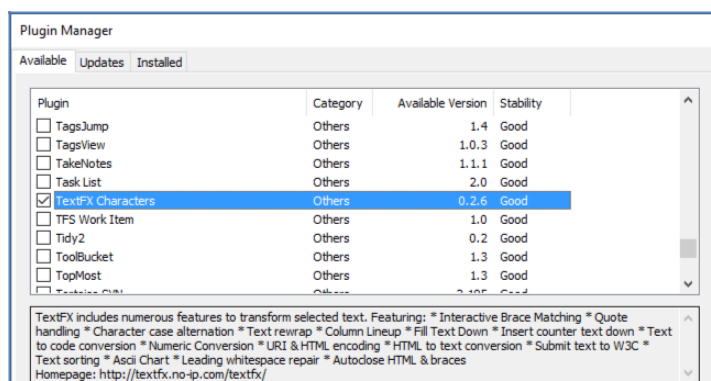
Plugin Manager

Available | Updates | Installed

| Plugin | Category | Available Version | Stability |
|---|---|---|---|
| TagsJump | Others | 1.4 | Good |
| TagsView | Others | 1.0.3 | Good |
| TakeNotes | Others | 1.1.1 | Good |
| Task List | Others | 2.0 | Good |
| TextFX Characters | Others | 0.2.6 | Good |
| TFS Work Item | Others | 1.0 | Good |
| Tidy2 | Others | 0.2 | Good |
| ToolBucket | Others | 1.3 | Good |
| TopMost | Others | 1.3 | Good |
| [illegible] | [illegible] | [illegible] | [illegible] |

TextFX includes numerous features to transform selected text. Featuring: * Interactive Brace Matching * Quote handling * Character case alternation * Text rewrap * Column Lineup * Fill Text Down * Insert counter text down * Text to code conversion * Numeric Conversion * URI & HTML encoding * HTML to text conversion * Submit text to W3C * Text sorting * Ascii Chart * Leading whitespace repair * Autoclose HTML & braces
Homepage: http://textfx.no-ip.com/textfx/